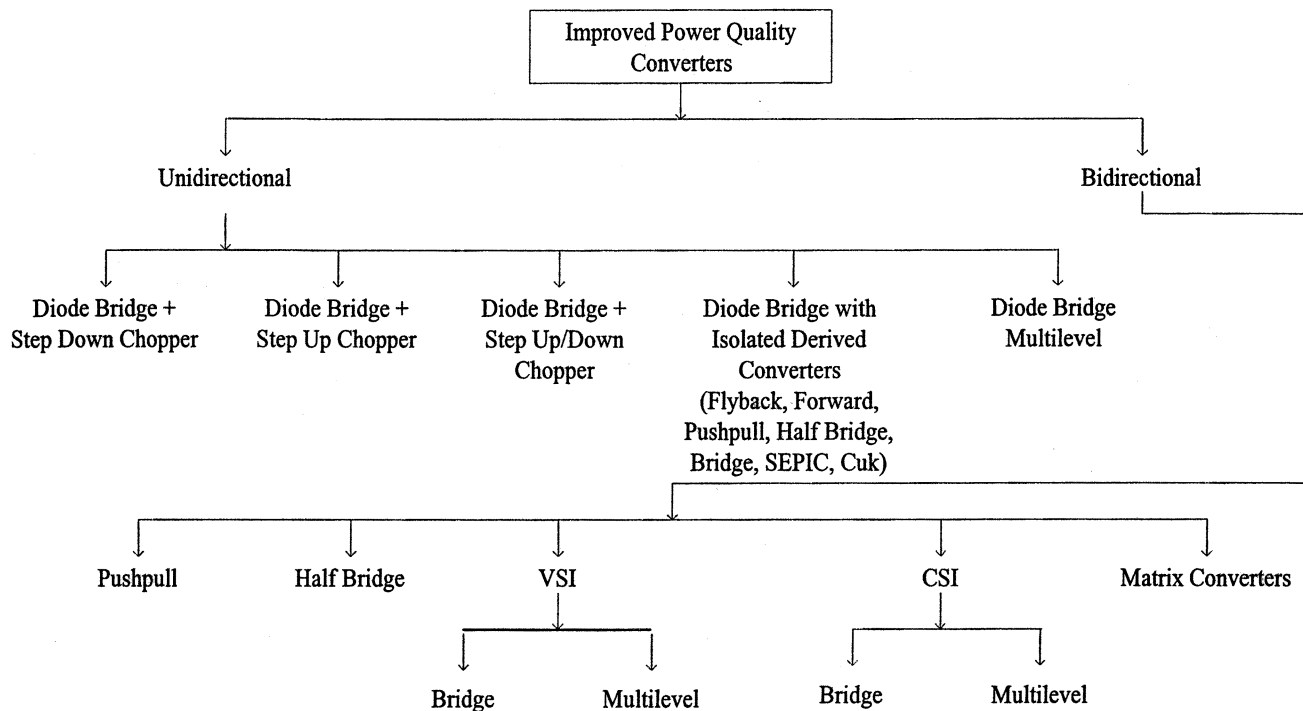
Improved Power Quality Converters

Unidirectional

Bidirectional

Diode Bridge + Step Down Chopper

Diode Bridge + Step Up Chopper

Diode Bridge + Step Up/Down Chopper

Diode Bridge with Isolated Derived Converters (Flyback, Forward, Pushpull, Half Bridge, Bridge, SEPIC, Cuk)

Diode Bridge Multilevel

Pushpull

Half Bridge

VSI

CSI

Matrix Converters

Bridge

Multilevel

Bridge

Multilevel